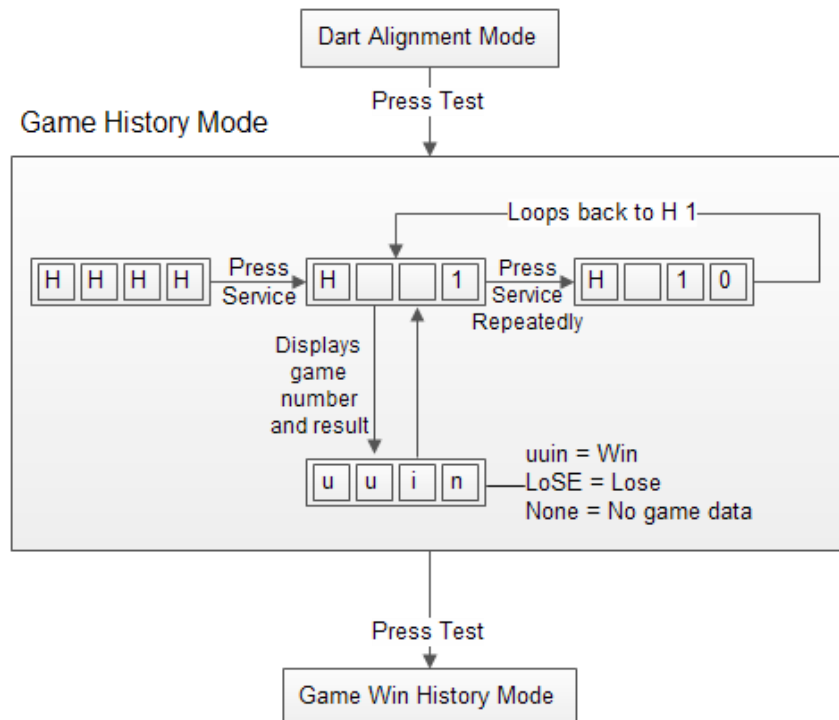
Dart Alignment Mode

Press Test

Game History Mode

Loops back to H 1

H H H H

Press Service

H 1

Press Service Repeatedly

H 1 0

Displays game number and result

u u i n

uuin = Win
LoSE = Lose
None = No game data

Press Test

Game Win History Mode